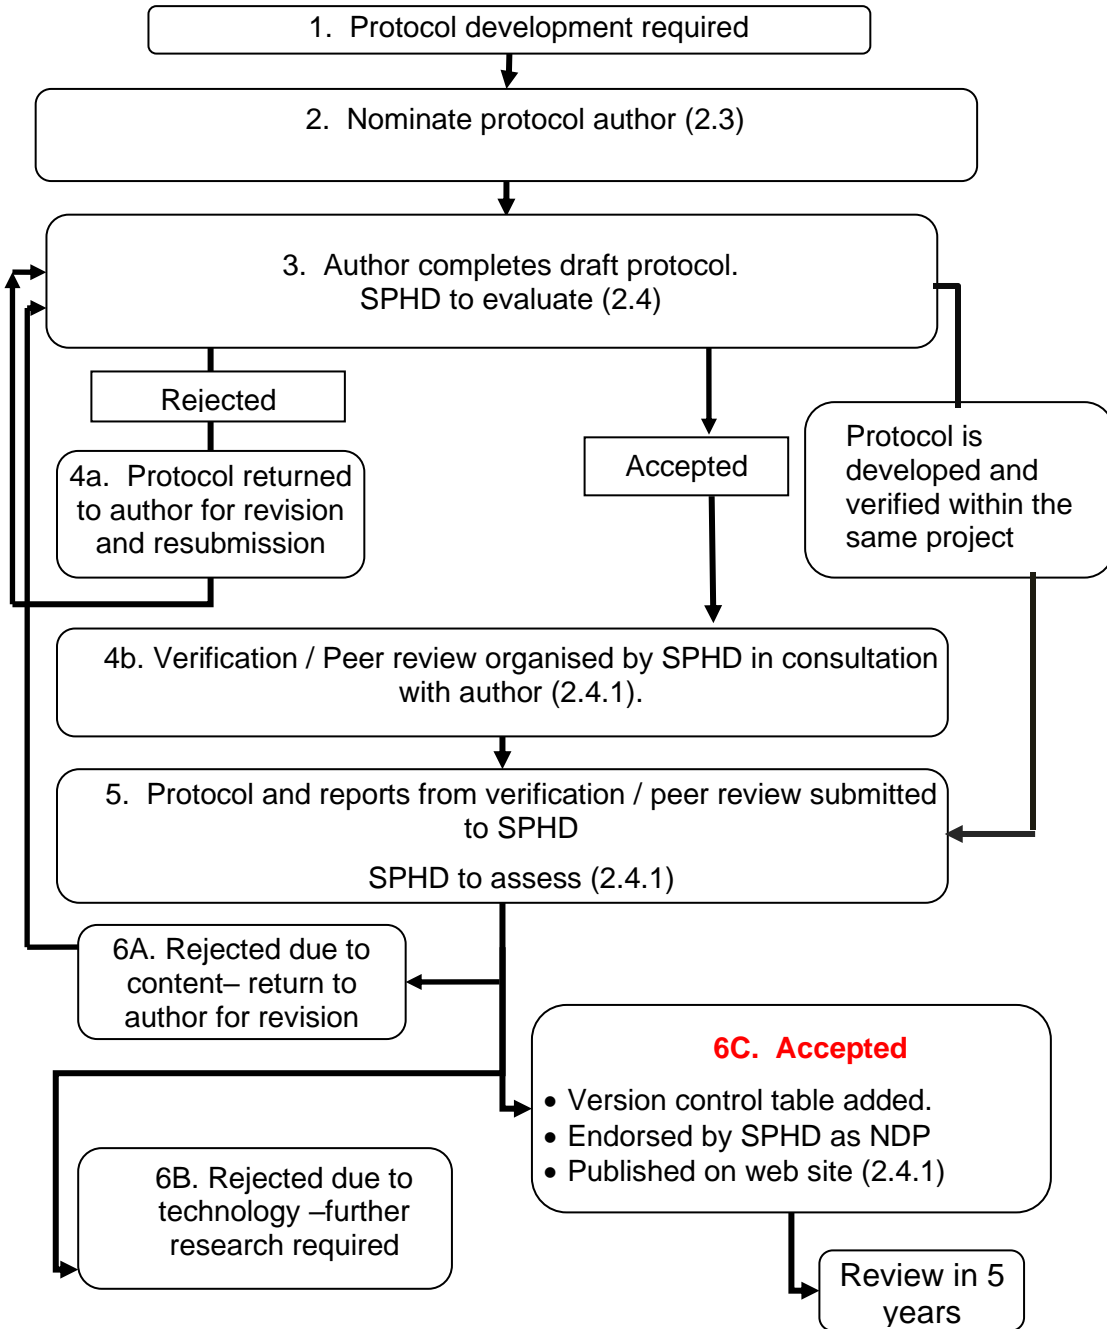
1. Protocol development required

2. Nominate protocol author (2.3)

3. Author completes draft protocol. SPHD to evaluate (2.4)

Rejected

4a. Protocol returned to author for revision and resubmission

Accepted

Protocol is developed and verified within the same project

4b. Verification / Peer review organised by SPHD in consultation with author (2.4.1).

5. Protocol and reports from verification / peer review submitted to SPHD

SPHD to assess (2.4.1)

6A. Rejected due to content– return to author for revision

6C. Accepted

• Version control table added.
• Endorsed by SPHD as NDP
• Published on web site (2.4.1)

6B. Rejected due to technology –further research required

Review in 5 years